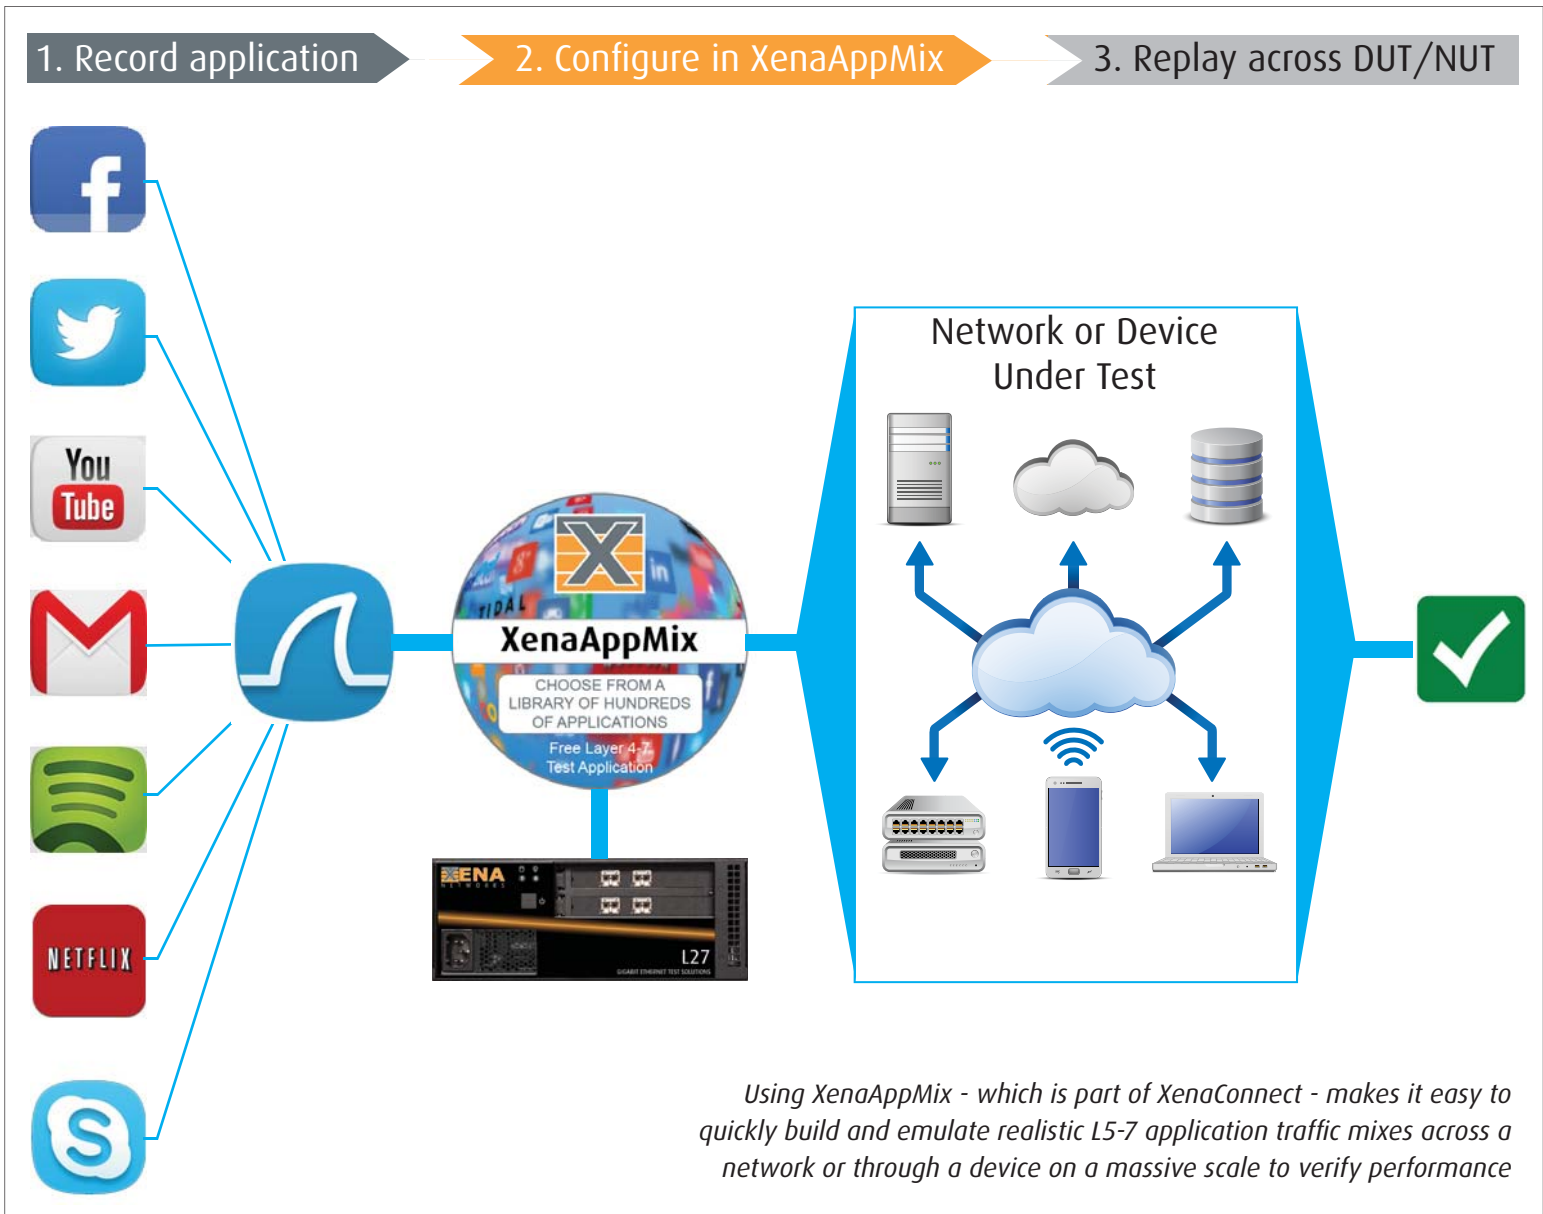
1. Record application

2. Configure in XenaAppMix

3. Replay across DUT/NUT

f

You Tube

NETFLIX

TIDAL

XenaAppMix

CHOOSE FROM A LIBRARY OF HUNDREDS OF APPLICATIONS

Free Layer 4-7 Test Application

XENA NETWORKS

L27

GIGABIT ETHERNET TEST SOLUTIONS

Network or Device Under Test

Using XenaAppMix - which is part of XenaConnect - makes it easy to quickly build and emulate realistic L5-7 application traffic mixes across a network or through a device on a massive scale to verify performance